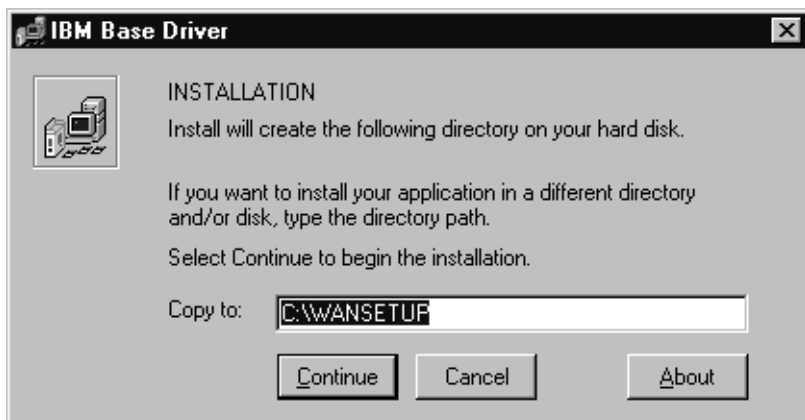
IBM Base Driver

INSTALLATION

Install will create the following directory on your hard disk.

If you want to install your application in a different directory and/or disk, type the directory path.

Select Continue to begin the installation.

Copy to: C:\WANSETUP

Continue

Cancel

About